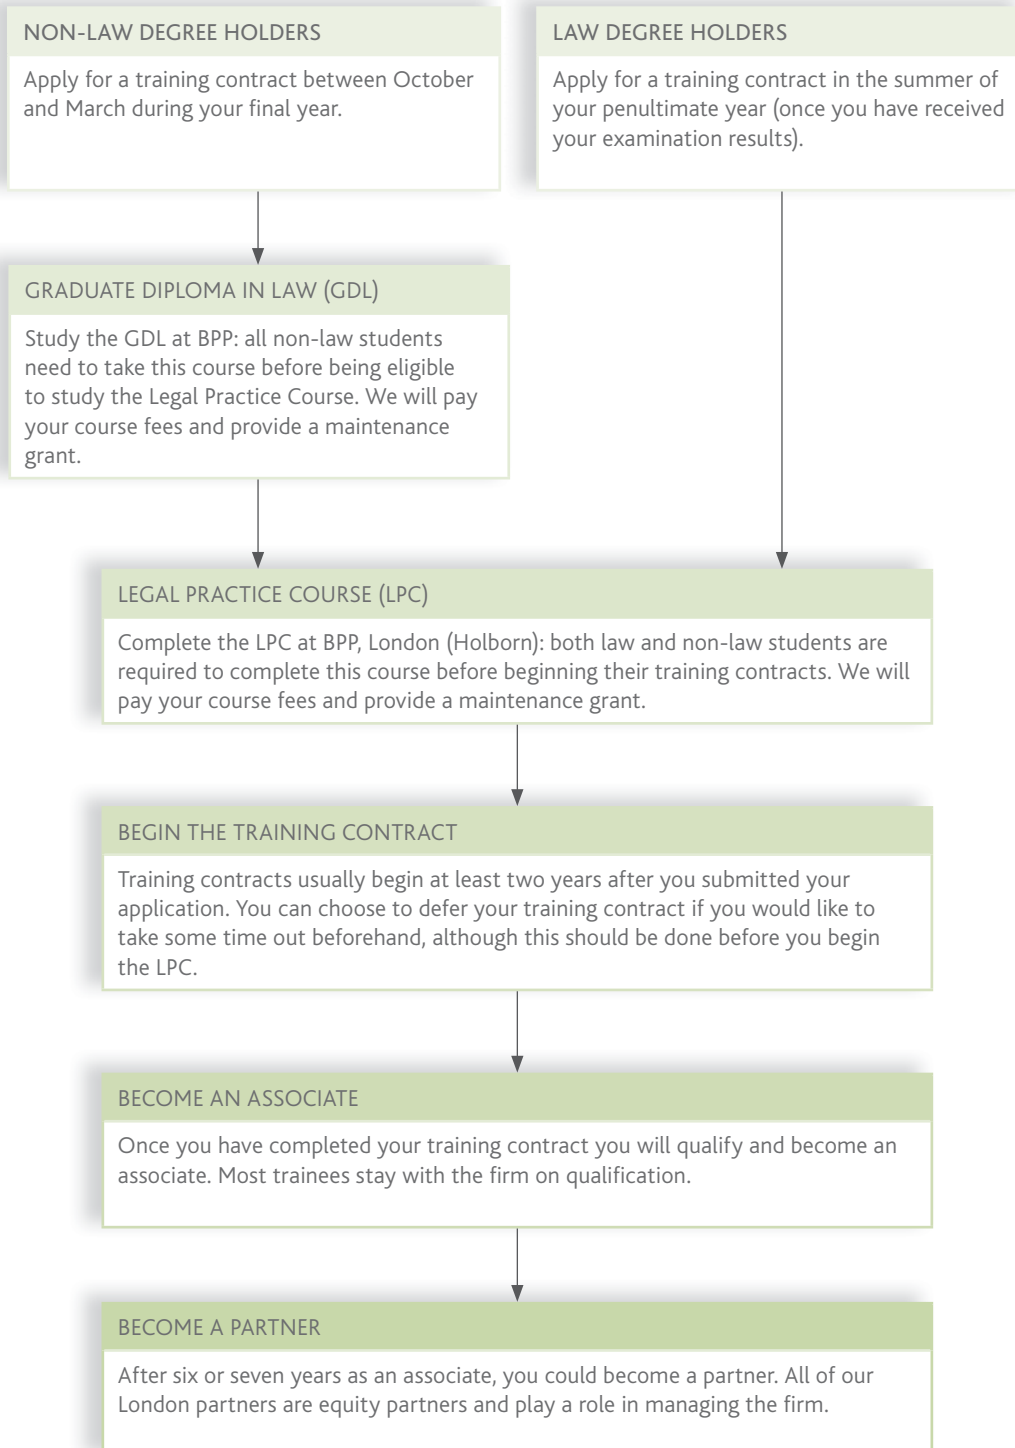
NON-LAW DEGREE HOLDERS

Apply for a training contract between October and March during your final year.

LAW DEGREE HOLDERS

Apply for a training contract in the summer of your penultimate year (once you have received your examination results).

GRADUATE DIPLOMA IN LAW (GDL)

Study the GDL at BPP: all non-law students need to take this course before being eligible to study the Legal Practice Course. We will pay your course fees and provide a maintenance grant.

LEGAL PRACTICE COURSE (LPC)

Complete the LPC at BPP, London (Holborn): both law and non-law students are required to complete this course before beginning their training contracts. We will pay your course fees and provide a maintenance grant.

BEGIN THE TRAINING CONTRACT

Training contracts usually begin at least two years after you submitted your application. You can choose to defer your training contract if you would like to take some time out beforehand, although this should be done before you begin the LPC.

BECOME AN ASSOCIATE

Once you have completed your training contract you will qualify and become an associate. Most trainees stay with the firm on qualification.

BECOME A PARTNER

After six or seven years as an associate, you could become a partner. All of our London partners are equity partners and play a role in managing the firm.